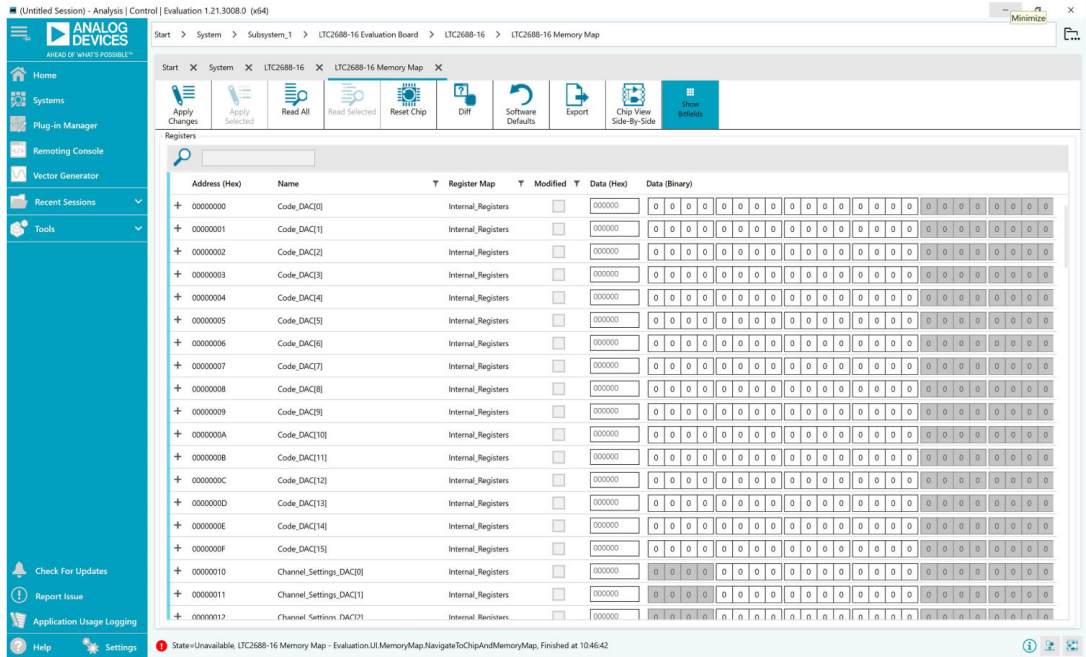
(Untitled Session) - Analysis | Control | Evaluation 1.21.3008.0 (x64)

Minimize

ANALOG DEVICES
AHEAD OF WHAT'S POSSIBLE™

Start > System > Subsystem_1 > LTC2688-16 Evaluation Board > LTC2688-16 > LTC2688-16 Memory Map

Home
Systems
Plug-in Manager
Remoting Console
Vector Generator
Recent Sessions
Tools

Start × System × LTC2688-16 × LTC2688-16 Memory Map ×

Apply Changes | Apply Selected | Read All | Read Selected | Reset Chip | Diff | Software Defaults | Export | Chip View Side-By-Side | Show Bitfields

Registers

| | Address (Hex) | Name | Register Map | Modified | Data (Hex) | Data (Binary) |
|---|---|---|---|---|---|---|
| + | 00000000 | Code_DAC[0] | Internal_Registers | | 000000 | 0 0 0 0 0 0 0 0 0 0 0 0 0 0 0 0 0 0 0 0 0 0 0 0 |
| + | 00000001 | Code_DAC[1] | Internal_Registers | | 000000 | 0 0 0 0 0 0 0 0 0 0 0 0 0 0 0 0 0 0 0 0 0 0 0 0 |
| + | 00000002 | Code_DAC[2] | Internal_Registers | | 000000 | 0 0 0 0 0 0 0 0 0 0 0 0 0 0 0 0 0 0 0 0 0 0 0 0 |
| + | 00000003 | Code_DAC[3] | Internal_Registers | | 000000 | 0 0 0 0 0 0 0 0 0 0 0 0 0 0 0 0 0 0 0 0 0 0 0 0 |
| + | 00000004 | Code_DAC[4] | Internal_Registers | | 000000 | 0 0 0 0 0 0 0 0 0 0 0 0 0 0 0 0 0 0 0 0 0 0 0 0 |
| + | 00000005 | Code_DAC[5] | Internal_Registers | | 000000 | 0 0 0 0 0 0 0 0 0 0 0 0 0 0 0 0 0 0 0 0 0 0 0 0 |
| + | 00000006 | Code_DAC[6] | Internal_Registers | | 000000 | 0 0 0 0 0 0 0 0 0 0 0 0 0 0 0 0 0 0 0 0 0 0 0 0 |
| + | 00000007 | Code_DAC[7] | Internal_Registers | | 000000 | 0 0 0 0 0 0 0 0 0 0 0 0 0 0 0 0 0 0 0 0 0 0 0 0 |
| + | 00000008 | Code_DAC[8] | Internal_Registers | | 000000 | 0 0 0 0 0 0 0 0 0 0 0 0 0 0 0 0 0 0 0 0 0 0 0 0 |
| + | 00000009 | Code_DAC[9] | Internal_Registers | | 000000 | 0 0 0 0 0 0 0 0 0 0 0 0 0 0 0 0 0 0 0 0 0 0 0 0 |
| + | 0000000A | Code_DAC[10] | Internal_Registers | | 000000 | 0 0 0 0 0 0 0 0 0 0 0 0 0 0 0 0 0 0 0 0 0 0 0 0 |
| + | 0000000B | Code_DAC[11] | Internal_Registers | | 000000 | 0 0 0 0 0 0 0 0 0 0 0 0 0 0 0 0 0 0 0 0 0 0 0 0 |
| + | 0000000C | Code_DAC[12] | Internal_Registers | | 000000 | 0 0 0 0 0 0 0 0 0 0 0 0 0 0 0 0 0 0 0 0 0 0 0 0 |
| + | 0000000D | Code_DAC[13] | Internal_Registers | | 000000 | 0 0 0 0 0 0 0 0 0 0 0 0 0 0 0 0 0 0 0 0 0 0 0 0 |
| + | 0000000E | Code_DAC[14] | Internal_Registers | | 000000 | 0 0 0 0 0 0 0 0 0 0 0 0 0 0 0 0 0 0 0 0 0 0 0 0 |
| + | 0000000F | Code_DAC[15] | Internal_Registers | | 000000 | 0 0 0 0 0 0 0 0 0 0 0 0 0 0 0 0 0 0 0 0 0 0 0 0 |
| + | 00000010 | Channel_Settings_DAC[0] | Internal_Registers | | 000000 | 0 0 0 0 0 0 0 0 0 0 0 0 0 0 0 0 0 0 0 0 0 0 0 0 |
| + | 00000011 | Channel_Settings_DAC[1] | Internal_Registers | | 000000 | 0 0 0 0 0 0 0 0 0 0 0 0 0 0 0 0 0 0 0 0 0 0 0 0 |
| + | 00000012 | Channel_Settings_DAC[2] | Internal_Registers | | 000000 | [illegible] |

Check For Updates
Report Issue
Application Usage Logging
Help
Settings

State=Unavailable, LTC2688-16 Memory Map - Evaluation.UI.MemoryMap.NavigateToChipAndMemoryMap, Finished at 10:46:42